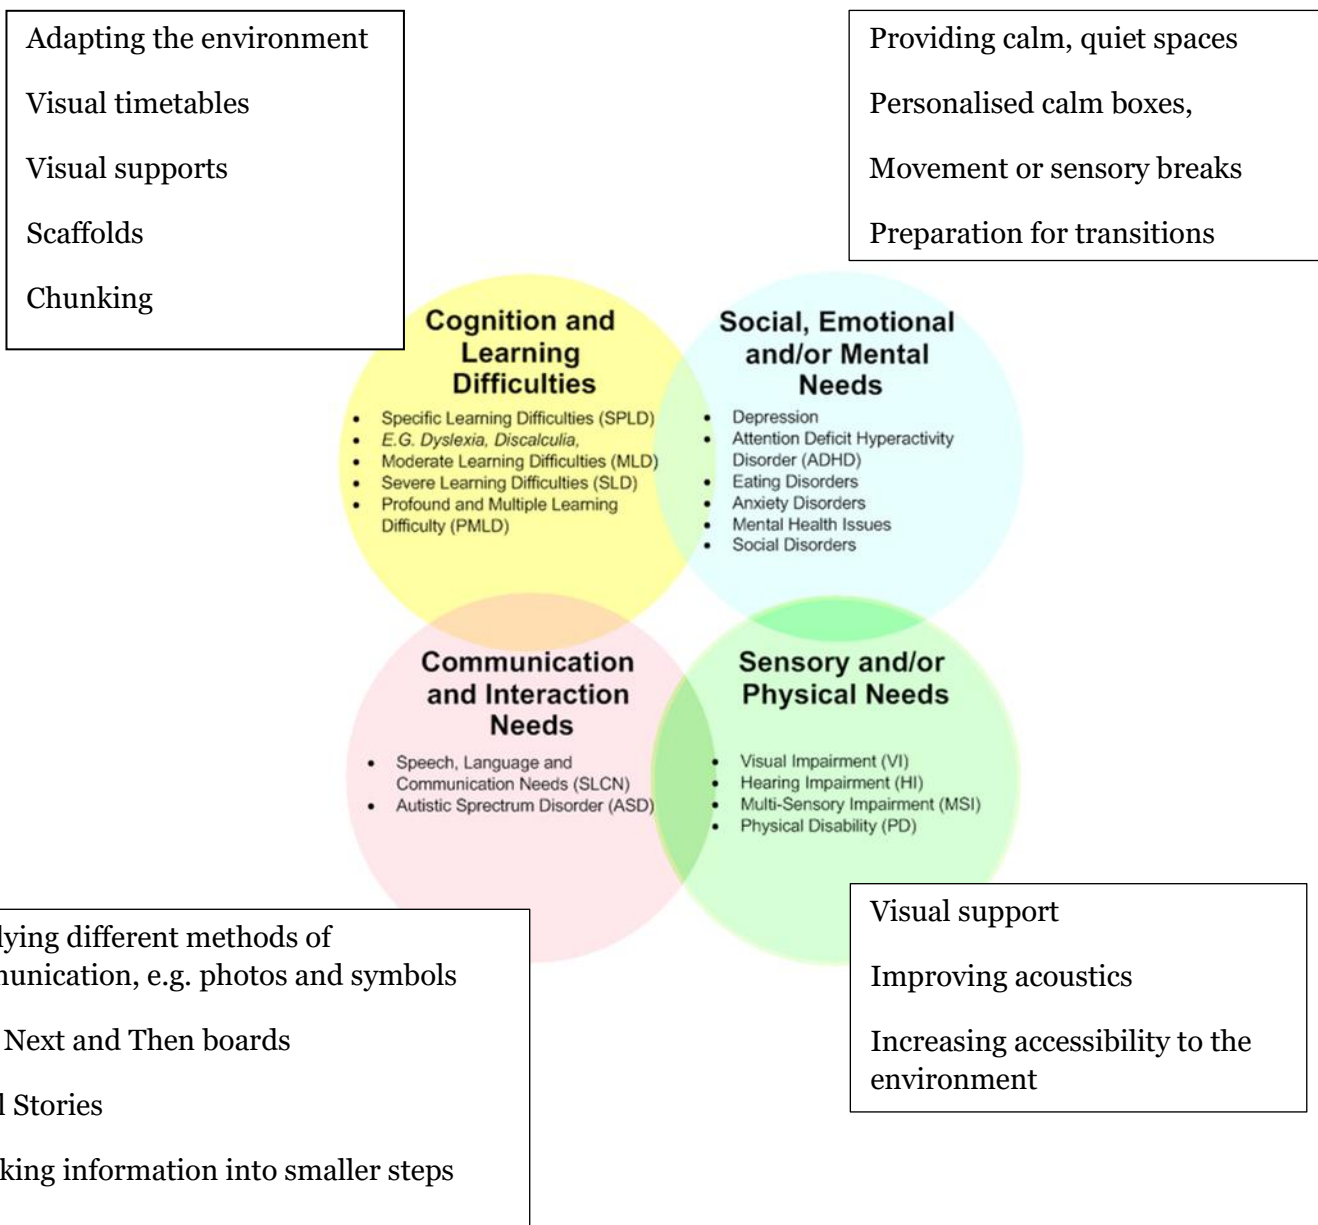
Adapting the environment

Visual timetables

Visual supports

Scaffolds

Chunking

Providing calm, quiet spaces

Personalised calm boxes,

Movement or sensory breaks

Preparation for transitions

Cognition and Learning Difficulties

- Specific Learning Difficulties (SPLD)
- E.G. Dyslexia, Discalculia,
- Moderate Learning Difficulties (MLD)
- Severe Learning Difficulties (SLD)
- Profound and Multiple Learning Difficulty (PMLD)

Social, Emotional and/or Mental Needs

- Depression
- Attention Deficit Hyperactivity Disorder (ADHD)
- Eating Disorders
- Anxiety Disorders
- Mental Health Issues
- Social Disorders

Communication and Interaction Needs

- Speech, Language and Communication Needs (SLCN)
- Autistic Sprectrum Disorder (ASD)

Sensory and/or Physical Needs

- Visual Impairment (VI)
- Hearing Impairment (HI)
- Multi-Sensory Impairment (MSI)
- Physical Disability (PD)

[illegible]lying different methods of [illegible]unication, e.g. photos and symbols

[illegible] Next and Then boards

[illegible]l Stories

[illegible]king information into smaller steps

Visual support

Improving acoustics

Increasing accessibility to the environment